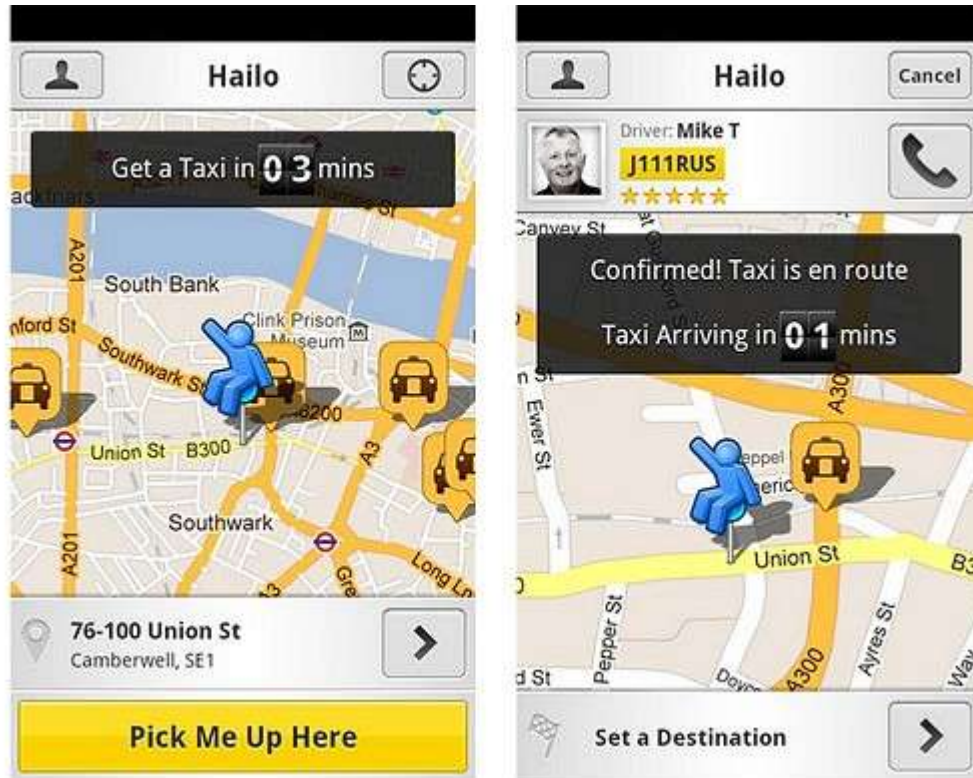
Hailo

Get a Taxi in 0 3 mins

A201
South Bank
Clink Prison Museum
Southwark St
B200
Union St B300
A3
Southwark
A201
Long La

76-100 Union St
Camberwell, SE1

Pick Me Up Here

Hailo
Cancel

Driver: Mike T
J111RUS
★★★★★

Canvey St

Confirmed! Taxi is en route

Taxi Arriving in 0 1 mins

Ewer St
A300
Union St
Pepper St
Ayres St
A300
d St

Set a Destination